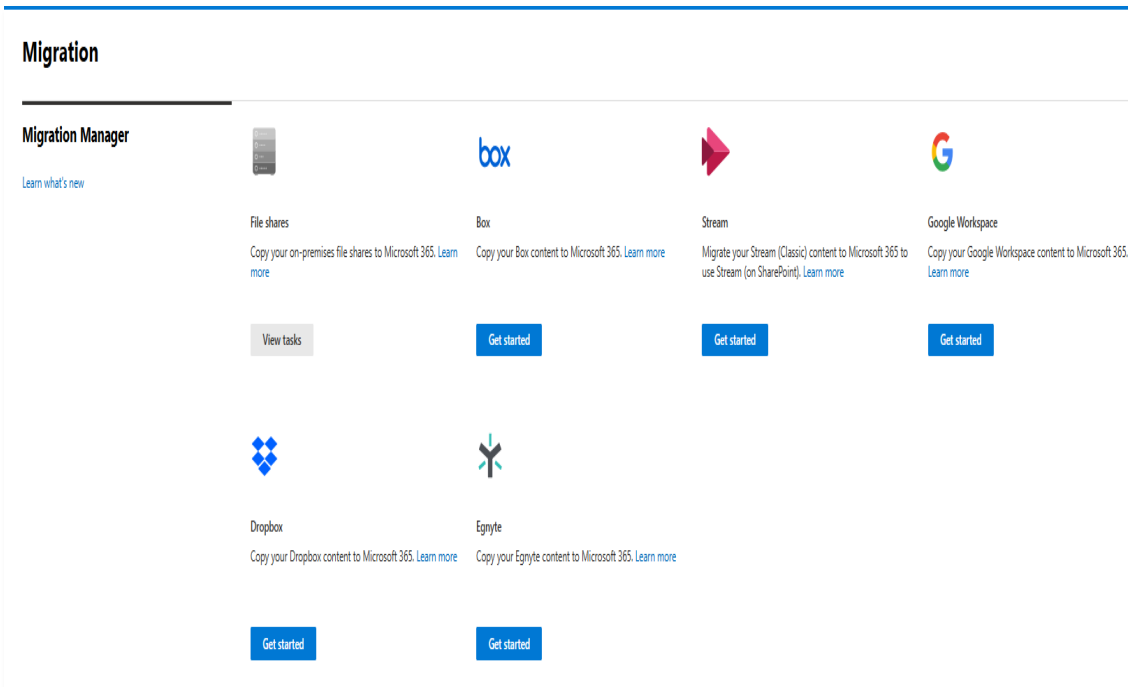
Migration

Migration Manager

Learn what's new

File shares

Copy your on-premises file shares to Microsoft 365. Learn more

View tasks

box

Box

Copy your Box content to Microsoft 365. Learn more

Get started

Stream

Migrate your Stream (Classic) content to Microsoft 365 to use Stream (on SharePoint). Learn more

Get started

Google Workspace

Copy your Google Workspace content to Microsoft 365. Learn more

Get started

Dropbox

Copy your Dropbox content to Microsoft 365. Learn more

Get started

Egnyte

Copy your Egnyte content to Microsoft 365. Learn more

Get started